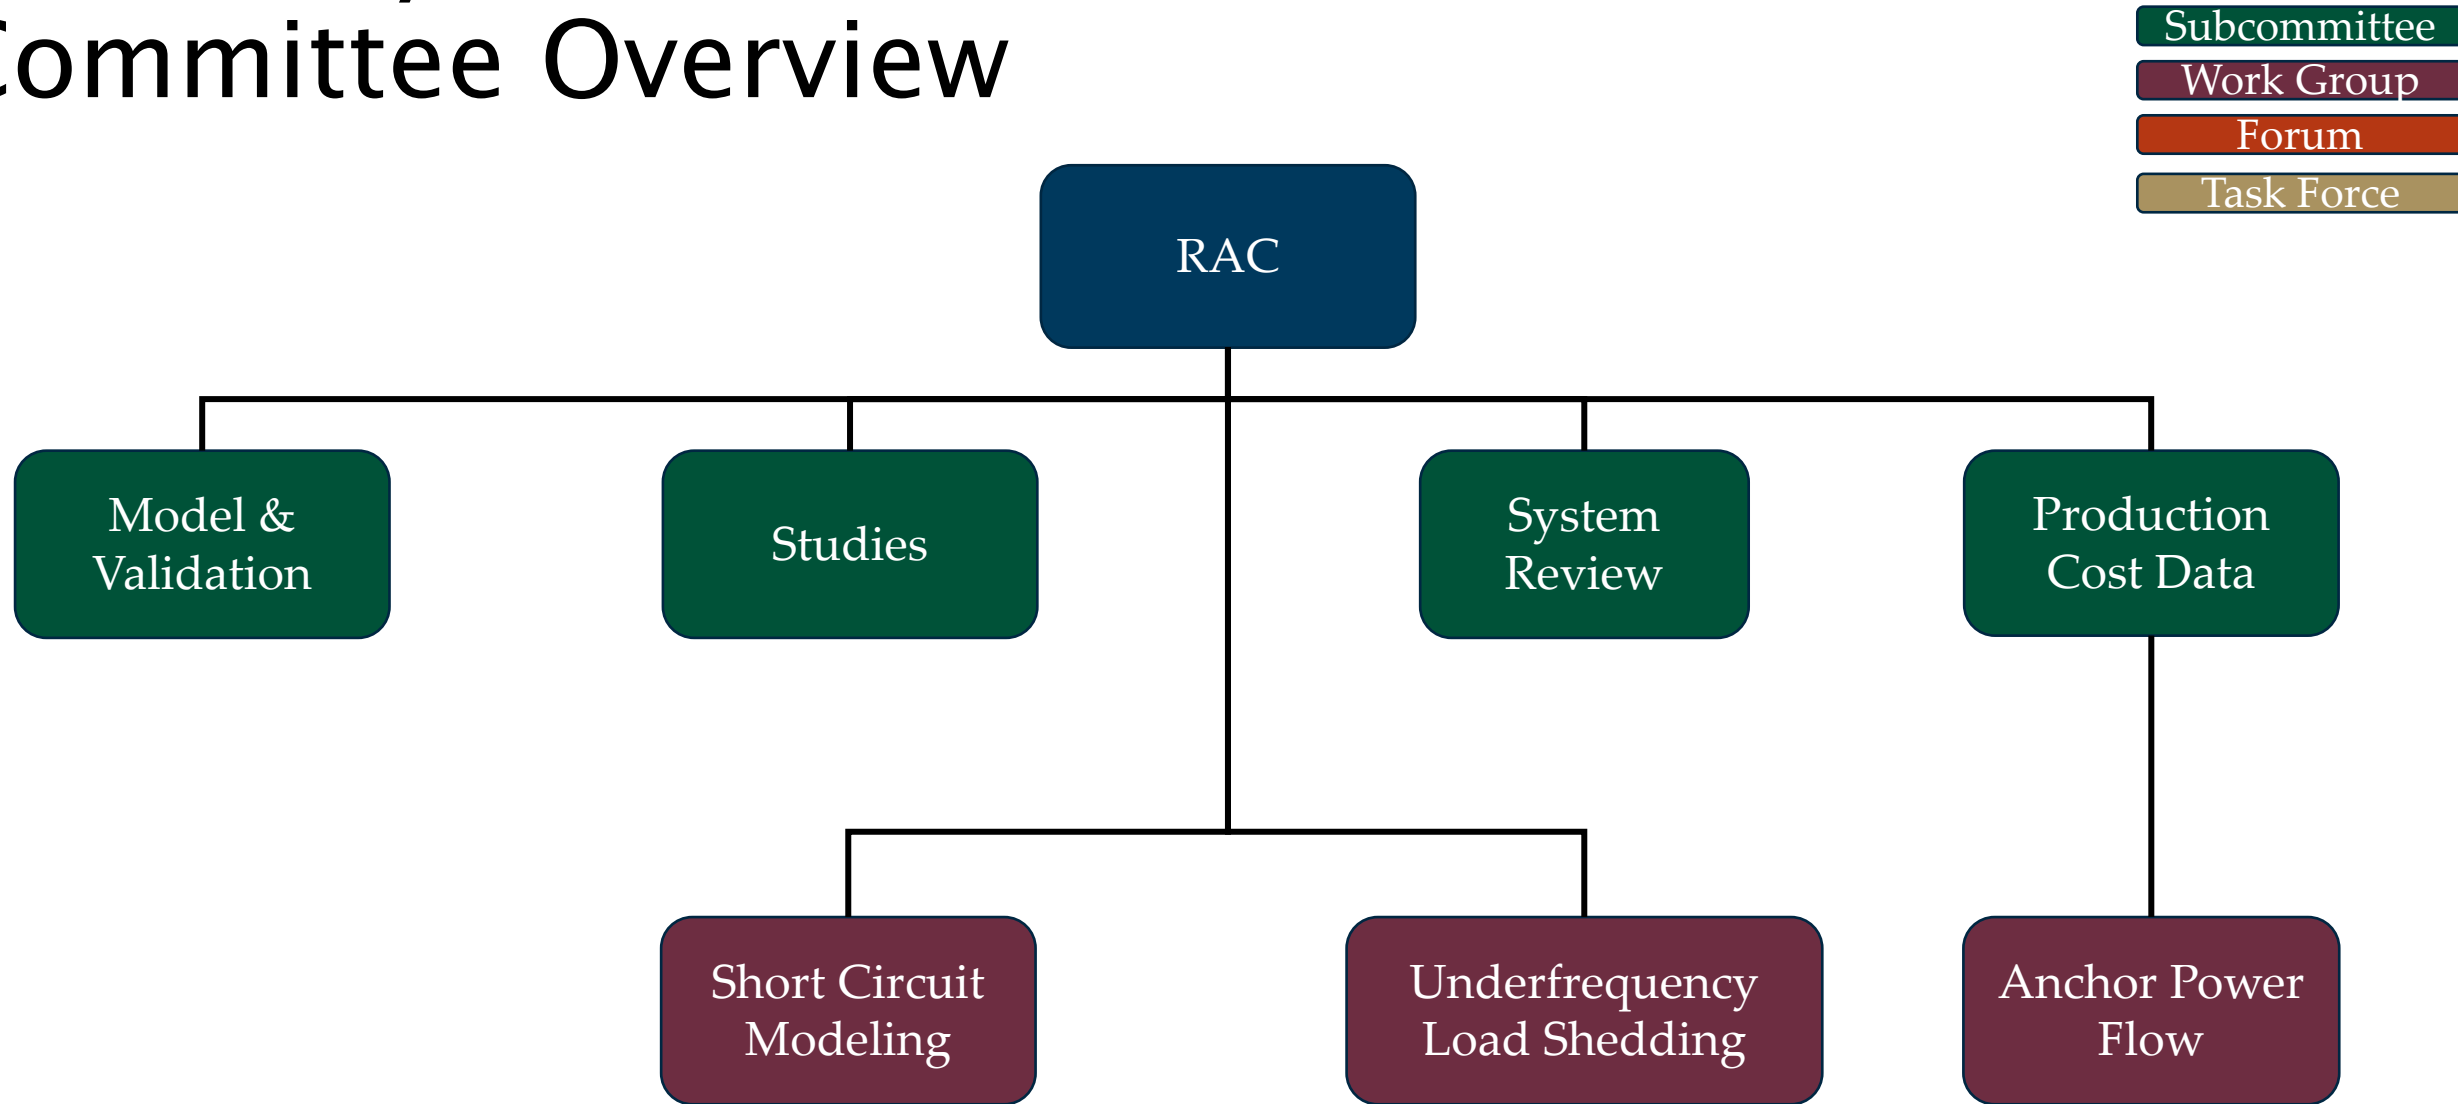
ommittee Overview

Subcommittee
Work Group
Forum
Task Force

RAC

Model & Validation

Studies

System Review

Production Cost Data

Short Circuit Modeling

Underfrequency Load Shedding

Anchor Power Flow